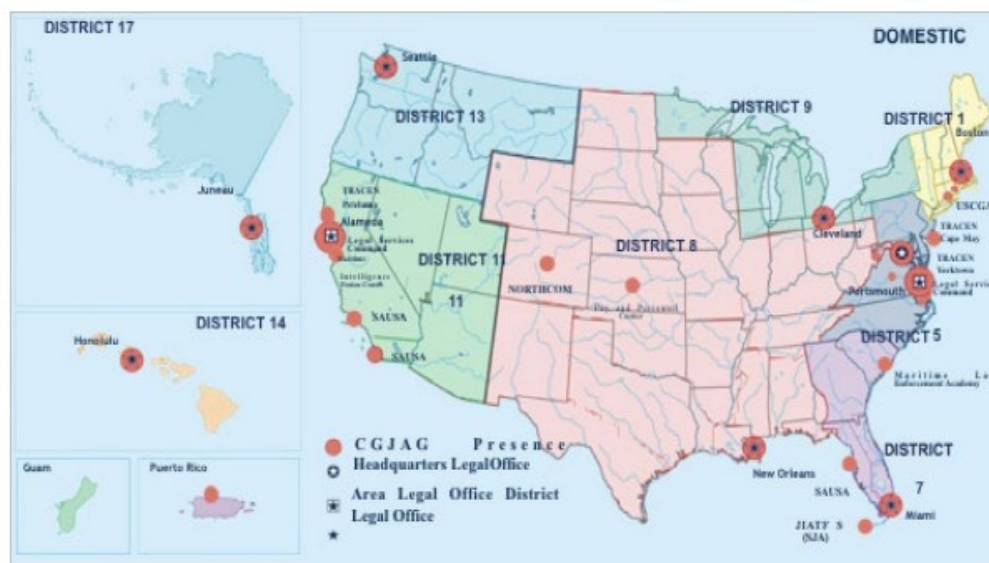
DISTRICT 17

Juneau

DISTRICT 14

Honolulu

Guam

Puerto Rico

DOMESTIC

Seattle

DISTRICT 13

DISTRICT 9

DISTRICT 1

Boston

USCGA

TRACEN Petaluma

Alameda

Legal Services Command

Intelligence Fusion Center

DISTRICT 11

11

SAUSA

SAUSA

DISTRICT 8

NORTHCOM

Pay and Personnel Center

Cleveland

TRACEN Cape May

TRACEN Yorktown

Portsmouth

Legal Service Command

DISTRICT 5

Maritime Law Enforcement Academy

DISTRICT

7

New Orleans

SAUSA

Miami

JIATF S (SJA)

CGJAG Presence

Headquarters LegalOffice

Area Legal Office District

Legal Office